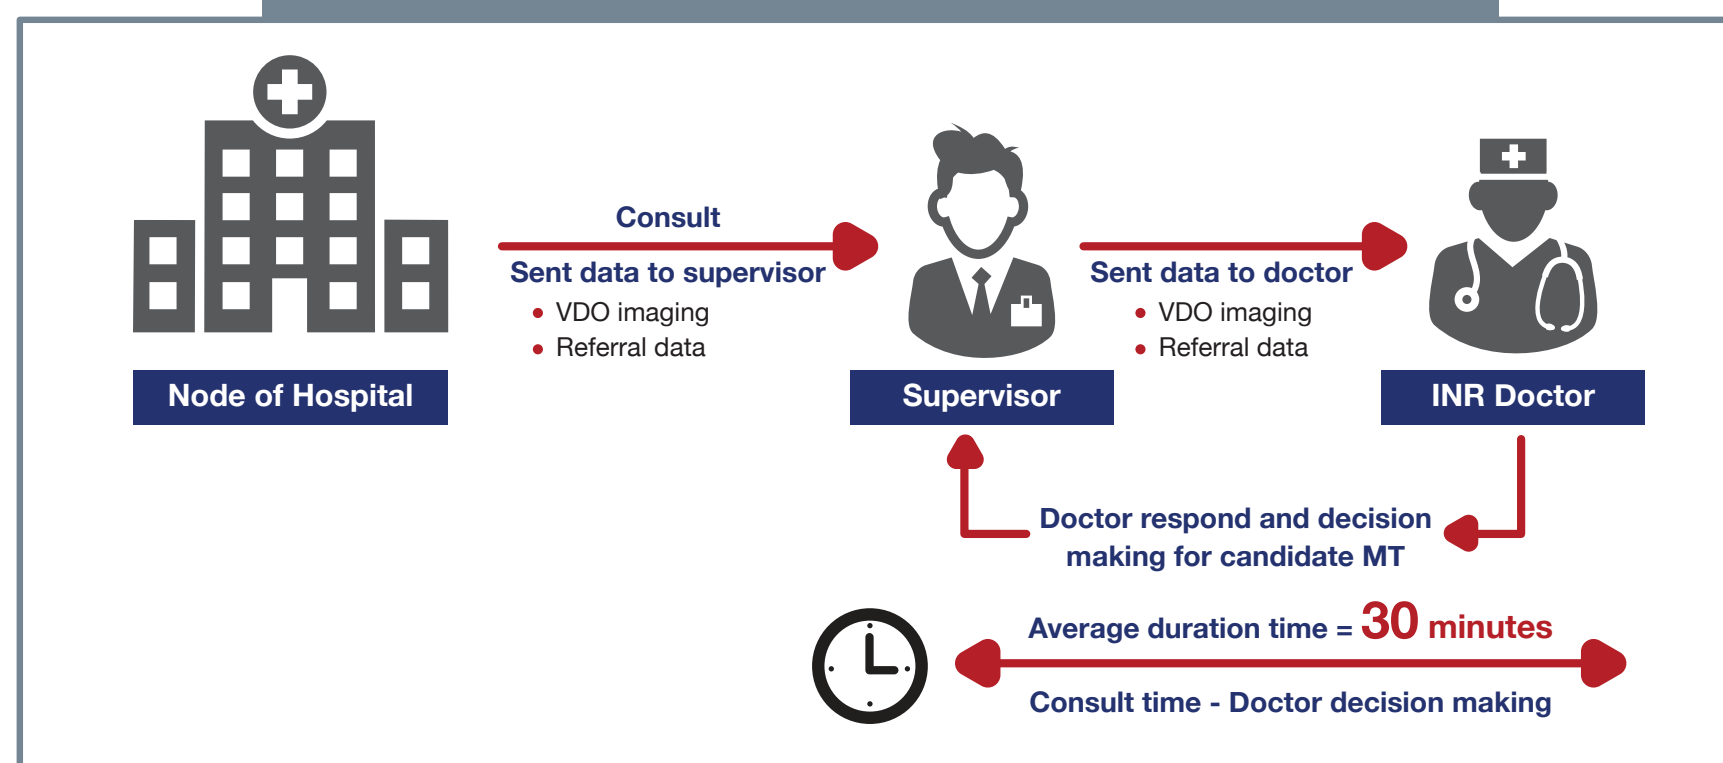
Consult

Sent data to supervisor

- VDO imaging
- Referral data

Node of Hospital

Sent data to doctor

- VDO imaging
- Referral data

Supervisor

INR Doctor

Doctor respond and decision making for candidate MT

Average duration time = 30 minutes

Consult time - Doctor decision making